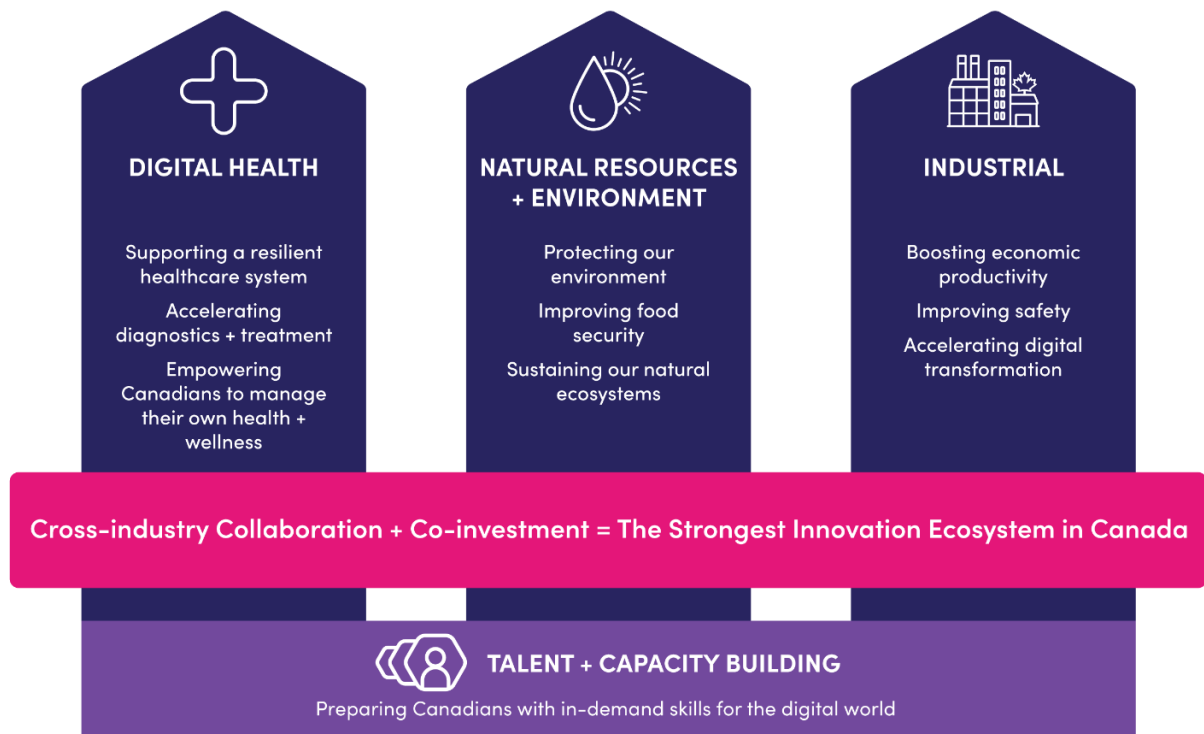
DIGITAL HEALTH

Supporting a resilient healthcare system

Accelerating diagnostics + treatment

Empowering Canadians to manage their own health + wellness

NATURAL RESOURCES + ENVIRONMENT

Protecting our environment

Improving food security

Sustaining our natural ecosystems

INDUSTRIAL

Boosting economic productivity

Improving safety

Accelerating digital transformation

Cross-industry Collaboration + Co-investment = The Strongest Innovation Ecosystem in Canada

TALENT + CAPACITY BUILDING

Preparing Canadians with in-demand skills for the digital world